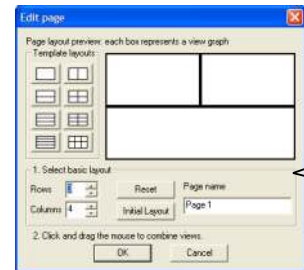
Edit page

Page layout preview: each box represents a view graph

Template layouts

1. Select basic layout

Rows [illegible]

Columns 4

Reset

Initial Layout

Page name

Page 1

2. Click and drag the mouse to combine views.

OK

Cancel